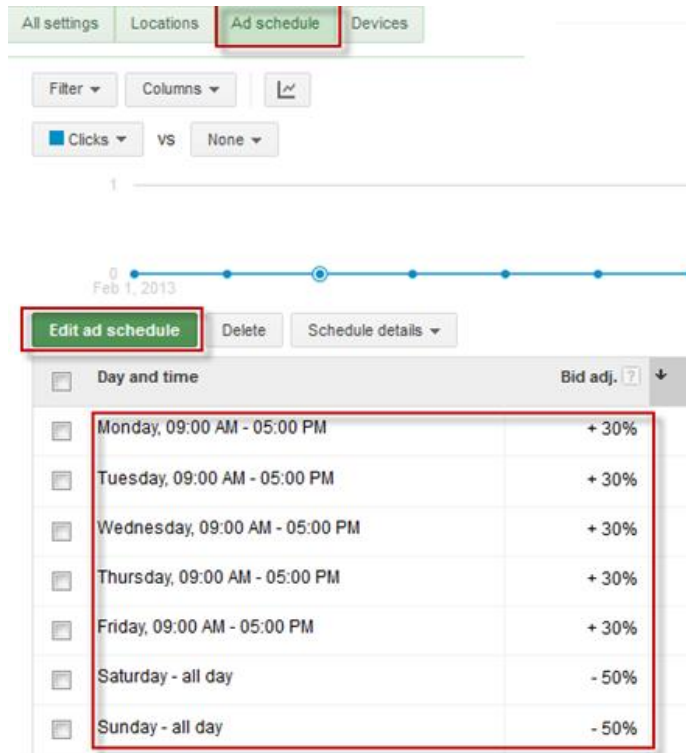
All settings | Locations | Ad schedule | Devices

Filter ▾ Columns ▾

Clicks ▾ VS None ▾

1

0
Feb 1, 2013

Edit ad schedule | Delete | Schedule details ▾

| | Day and time | Bid adj. ? |
|---|---|---|
| | Monday, 09:00 AM - 05:00 PM | + 30% |
| | Tuesday, 09:00 AM - 05:00 PM | + 30% |
| | Wednesday, 09:00 AM - 05:00 PM | + 30% |
| | Thursday, 09:00 AM - 05:00 PM | + 30% |
| | Friday, 09:00 AM - 05:00 PM | + 30% |
| | Saturday - all day | - 50% |
| | Sunday - all day | - 50% |